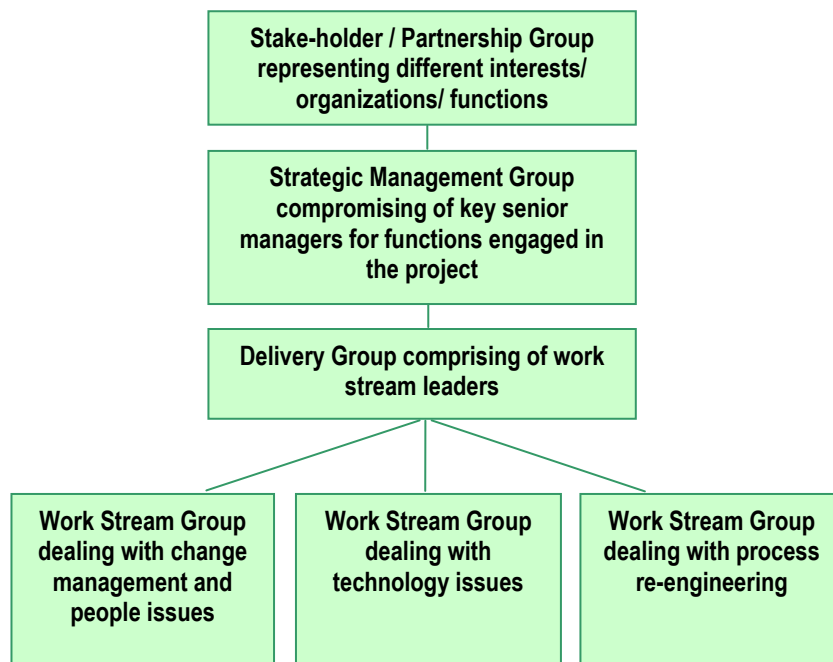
Stake-holder / Partnership Group representing different interests/ organizations/ functions

Strategic Management Group compromising of key senior managers for functions engaged in the project

Delivery Group comprising of work stream leaders

Work Stream Group dealing with change management and people issues

Work Stream Group dealing with technology issues

Work Stream Group dealing with process re-engineering